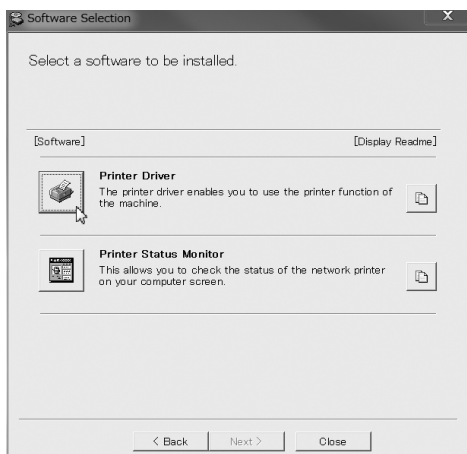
Software Selection

Select a software to be installed.

[Software]

[Display Readme]

Printer Driver
The printer driver enables you to use the printer function of the machine.

Printer Status Monitor
This allows you to check the status of the network printer on your computer screen.

< Back
Next >
Close